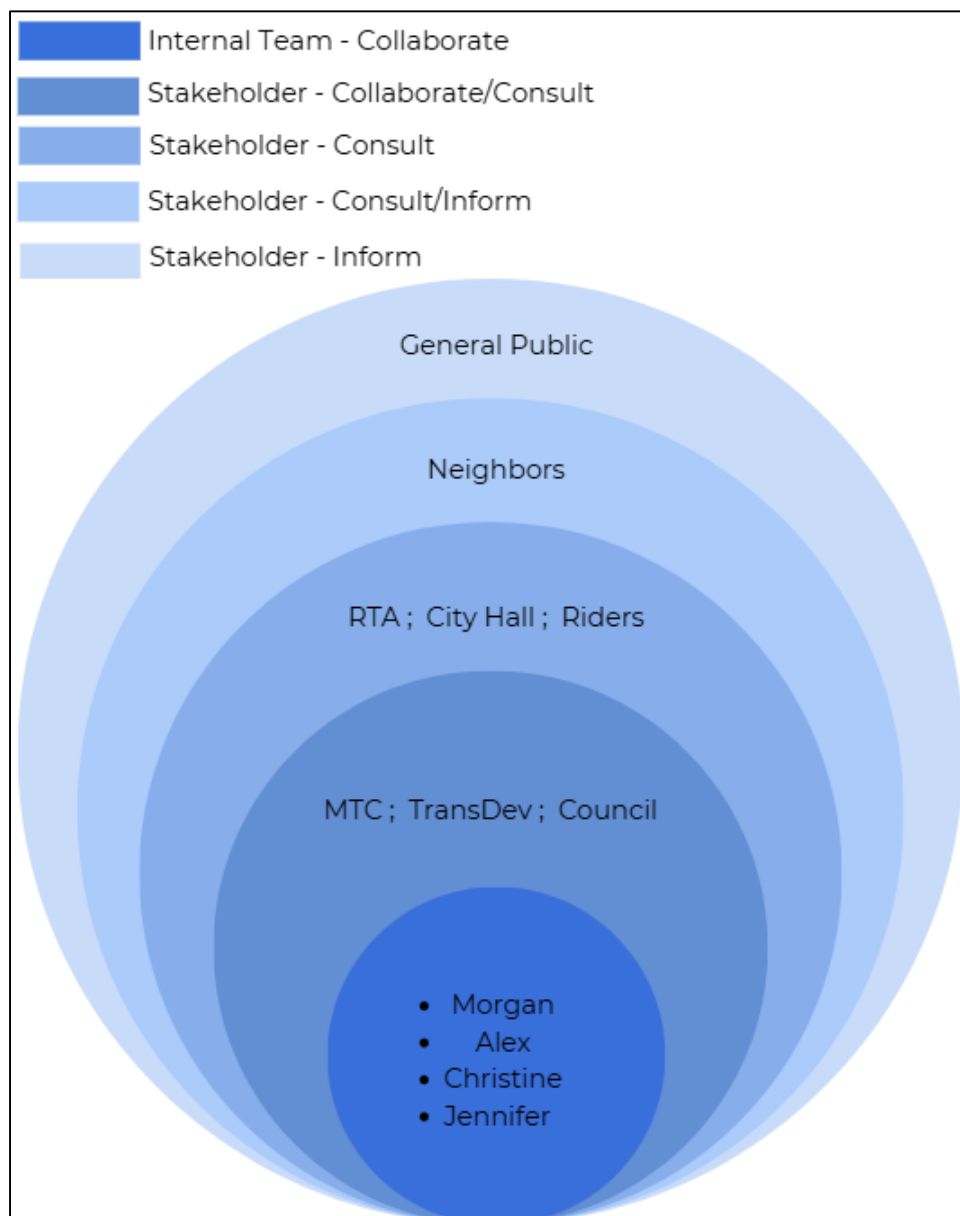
Internal Team - Collaborate

Stakeholder - Collaborate/Consult

Stakeholder - Consult

Stakeholder - Consult/Inform

Stakeholder - Inform

General Public

Neighbors

RTA ; City Hall ; Riders

MTC ; TransDev ; Council

- Morgan
- Alex
- Christine
- Jennifer